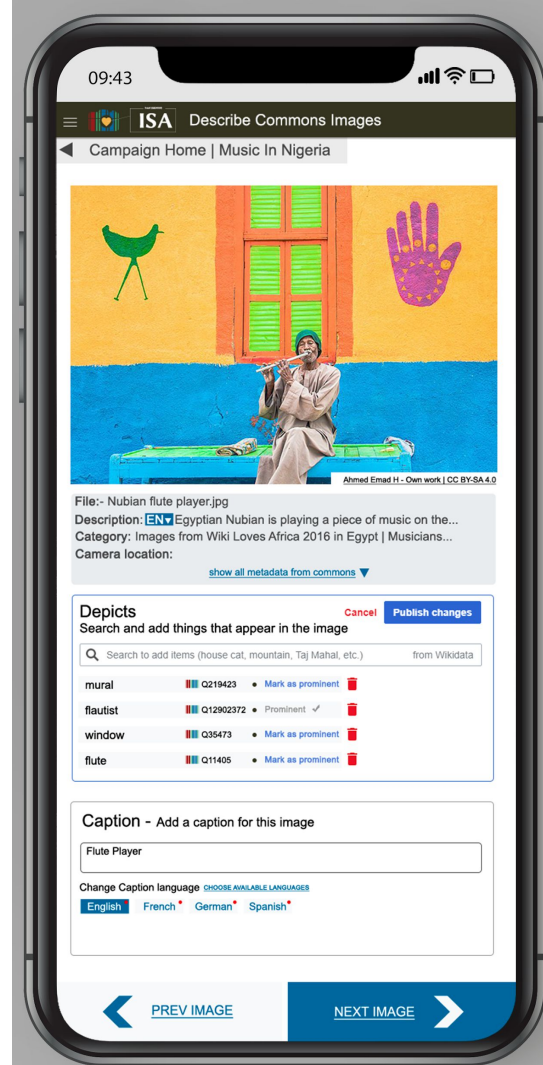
09:43

ISA Describe Commons Images

Campaign Home | Music In Nigeria

Ahmed Emad H - Own work | CC BY-SA 4.0

File:- Nubian flute player.jpg
Description: EN Egyptian Nubian is playing a piece of music on the...
Category: Images from Wiki Loves Africa 2016 in Egypt | Musicians...
Camera location:

show all metadata from commons

Depicts
Search and add things that appear in the image

Cancel Publish changes

Search to add items (house cat, mountain, Taj Mahal, etc.) from Wikidata

| mural | Q219423 | Mark as prominent |
|---|---|---|
| flautist | Q12902372 | Prominent ✓ |
| window | Q35473 | Mark as prominent |
| flute | Q11405 | Mark as prominent |

Caption - Add a caption for this image

Flute Player

Change Caption language CHOOSE AVAILABLE LANGUAGES

English French* German* Spanish*

PREV IMAGE

NEXT IMAGE